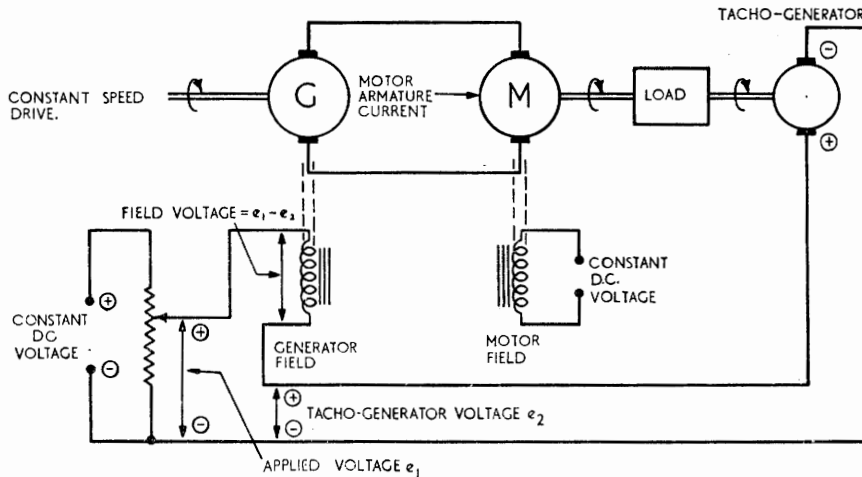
TACHO-GENERATOR

⊖

CONSTANT SPEED DRIVE.

G

MOTOR ARMATURE CURRENT

M

LOAD

⊕

FIELD VOLTAGE = $e_1 - e_2$

CONSTANT D.C. VOLTAGE

CONSTANT D.C. VOLTAGE

⊕

⊖

⊕

⊖

GENERATOR FIELD

MOTOR FIELD

⊕

⊖

TACHO-GENERATOR VOLTAGE $e_2$

APPLIED VOLTAGE $e_1$